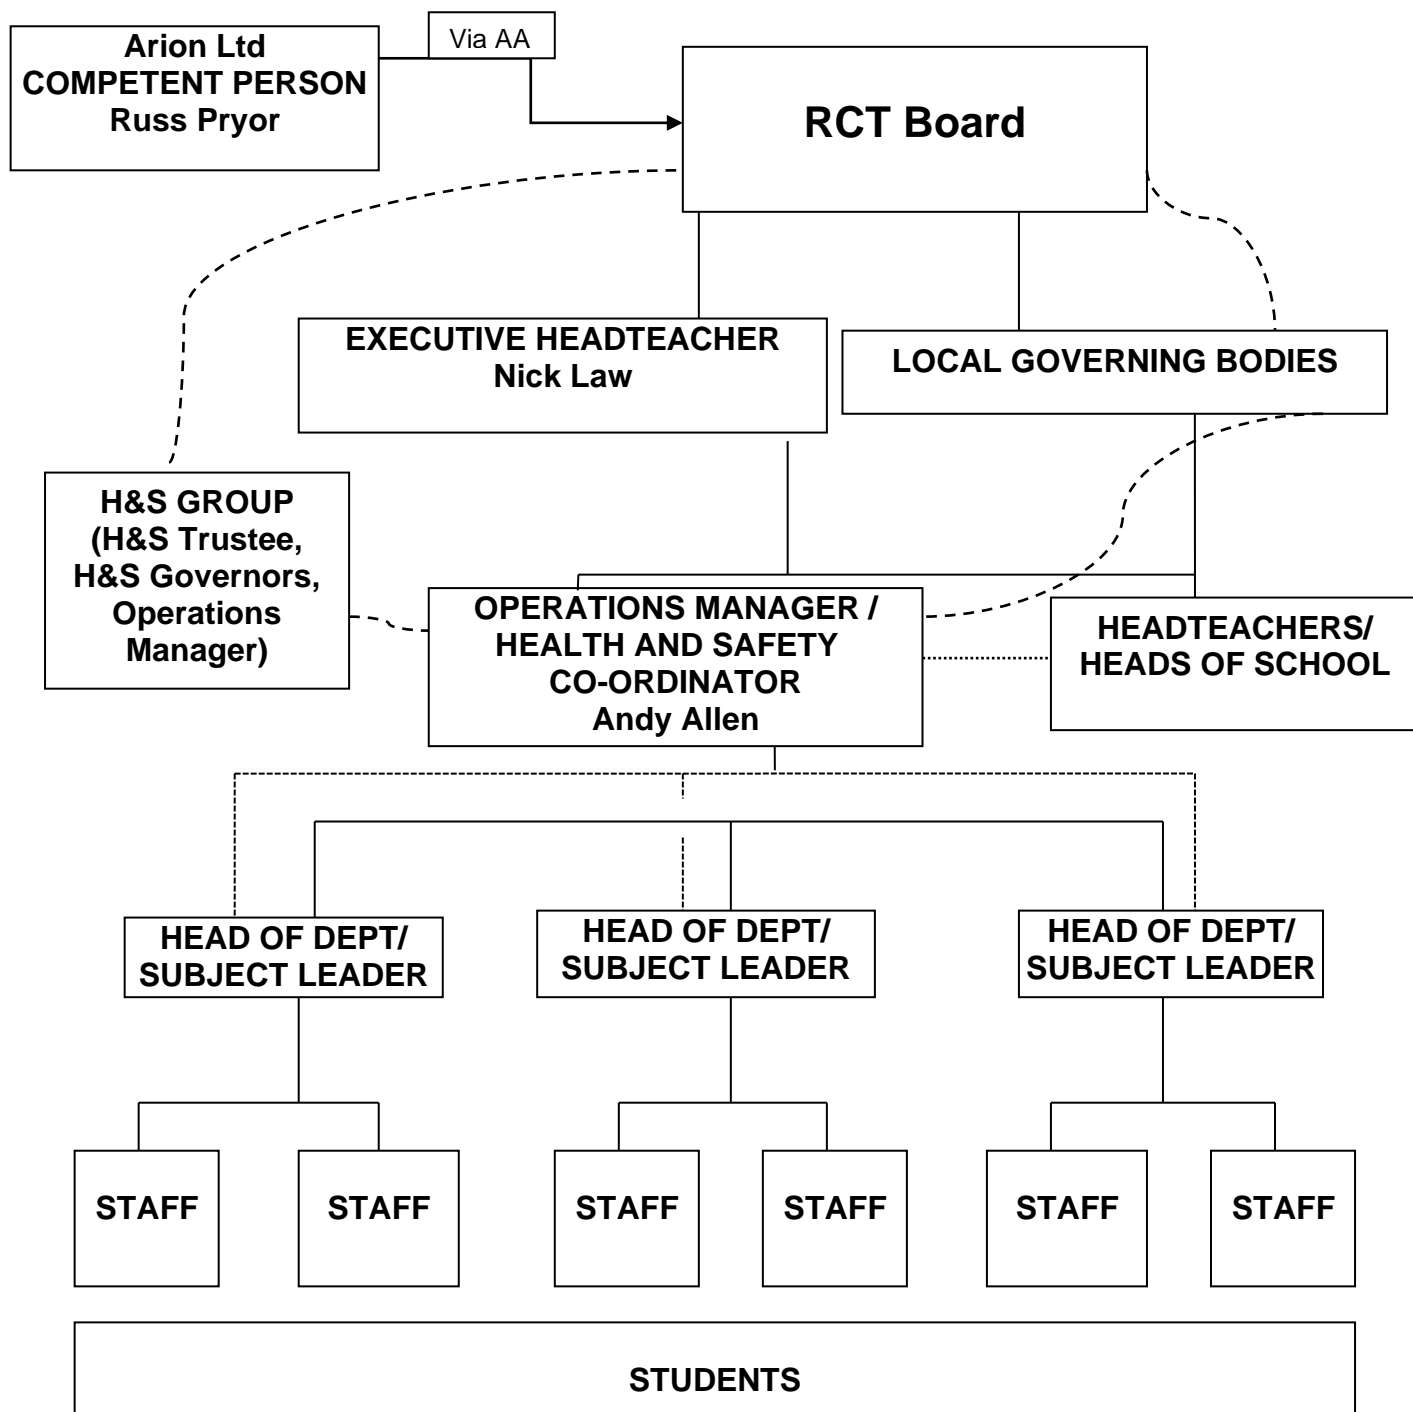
Arion Ltd
COMPETENT PERSON
Russ Pryor

Via AA

RCT Board

EXECUTIVE HEADTEACHER
Nick Law

LOCAL GOVERNING BODIES

H&S GROUP
(H&S Trustee,
H&S Governors,
Operations
Manager)

OPERATIONS MANAGER /
HEALTH AND SAFETY
CO-ORDINATOR
Andy Allen

HEADTEACHERS/
HEADS OF SCHOOL

HEAD OF DEPT/
SUBJECT LEADER

HEAD OF DEPT/
SUBJECT LEADER

HEAD OF DEPT/
SUBJECT LEADER

STAFF

STAFF

STAFF

STAFF

STAFF

STAFF

STUDENTS